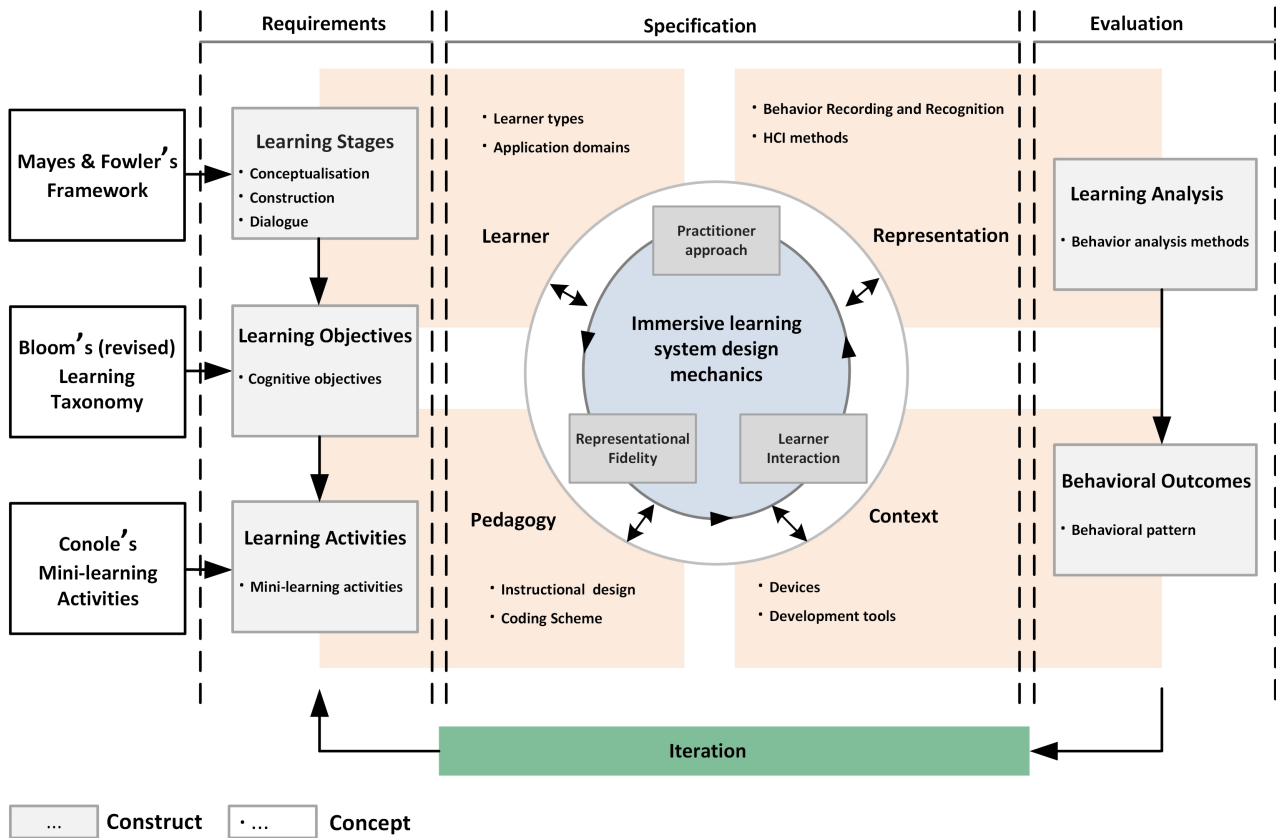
Requirements

Specification

Evaluation

Mayes & Fowler's Framework

Learning Stages
• Conceptualisation
• Construction
• Dialogue

Bloom's (revised) Learning Taxonomy

Learning Objectives
• Cognitive objectives

Conole's Mini-learning Activities

Learning Activities
• Mini-learning activities

• Learner types
• Application domains

Learner

• Behavior Recording and Recognition
• HCI methods

Representation

Practitioner approach

Immersive learning system design mechanics

Representational Fidelity

Learner Interaction

Pedagogy

• Instructional design
• Coding Scheme

Context

• Devices
• Development tools

Learning Analysis
• Behavior analysis methods

Behavioral Outcomes
• Behavioral pattern

Iteration

... Construct
• ... Concept